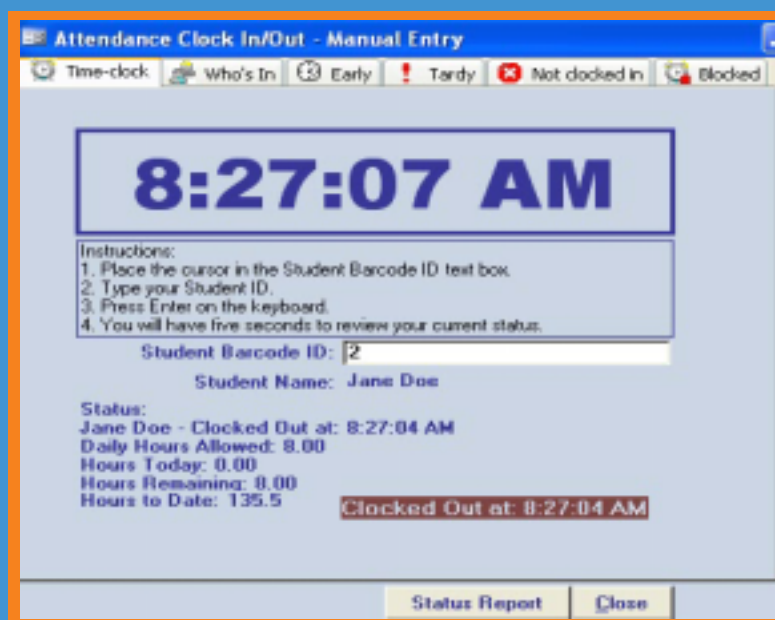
Attendance Clock In/Out - Manual Entry

Time-clock | Who's In | Early | Tardy | Not clocked in | Blocked

8:27:07 AM

Instructions:
1. Place the cursor in the Student Barcode ID text box.
2. Type your Student ID.
3. Press Enter on the keyboard.
4. You will have five seconds to review your current status.

Student Barcode ID: 2

Student Name: Jane Doe

Status:
Jane Doe - Clocked Out at: 8:27:04 AM
Daily Hours Allowed: 8.00
Hours Today: 0.00
Hours Remaining: 8.00
Hours to Date: 135.5

Clocked Out at: 8:27:04 AM

Status Report
Close